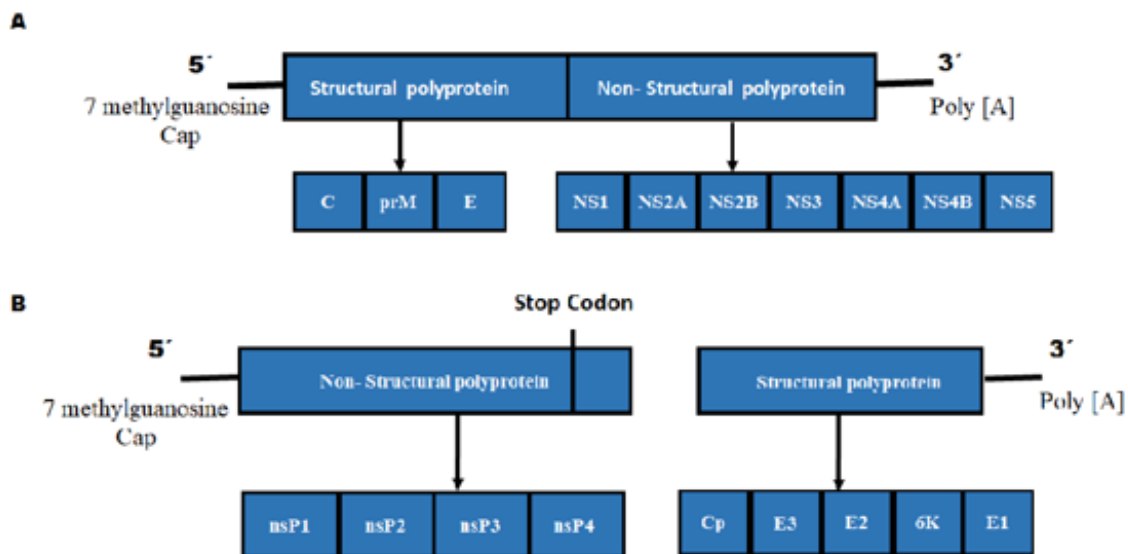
A

5´

7 methylguanosine Cap

Structural polyprotein

Non- Structural polyprotein

3´

Poly [A]

C

prM

E

NS1

NS2A

NS2B

NS3

NS4A

NS4B

NS5

B

Stop Codon

5´

7 methylguanosine Cap

Non- Structural polyprotein

Structural polyprotein

3´

Poly [A]

nsP1

nsP2

nsP3

nsP4

Cp

E3

E2

6K

E1